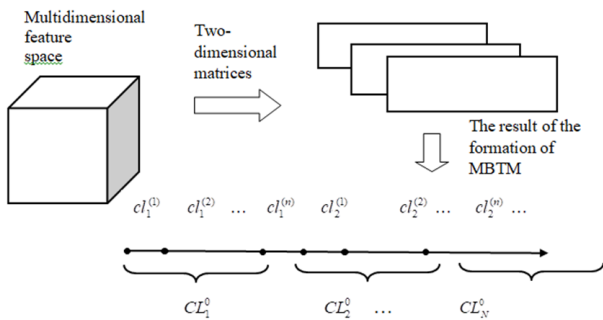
Multidimensional feature space

Two-dimensional matrices

The result of the formation of MBTM

$cl_1^{(1)}$ $cl_1^{(2)}$ … $cl_1^{(n)}$ $cl_2^{(1)}$ $cl_2^{(2)}$ … $cl_2^{(n)}$

$CL_1^0$ $CL_2^0$ … $CL_N^0$